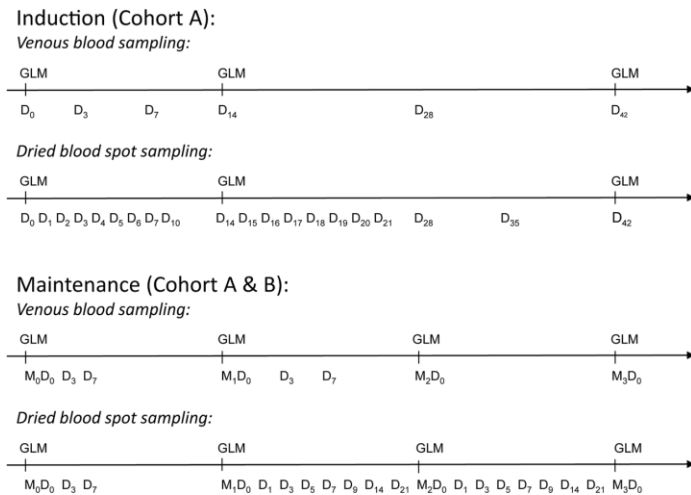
Induction (Cohort A):
*Venous blood sampling:*

GLM GLM GLM

$D_0$ $D_3$ $D_7$ $D_{14}$ $D_{28}$ $D_{42}$

*Dried blood spot sampling:*

GLM GLM GLM

$D_0$ $D_1$ $D_2$ $D_3$ $D_4$ $D_5$ $D_6$ $D_7$ $D_{10}$ $D_{14}$ $D_{15}$ $D_{16}$ $D_{17}$ $D_{18}$ $D_{19}$ $D_{20}$ $D_{21}$ $D_{28}$ $D_{35}$ $D_{42}$

Maintenance (Cohort A & B):
*Venous blood sampling:*

GLM GLM GLM GLM

$M_0D_0$ $D_3$ $D_7$ $M_1D_0$ $D_3$ $D_7$ $M_2D_0$ $M_3D_0$

*Dried blood spot sampling:*

GLM GLM GLM GLM

$M_0D_0$ $D_3$ $D_7$ $M_1D_0$ $D_1$ $D_3$ $D_5$ $D_7$ $D_9$ $D_{14}$ $D_{21}$ $M_2D_0$ $D_1$ $D_3$ $D_5$ $D_7$ $D_9$ $D_{14}$ $D_{21}$ $M_3D_0$